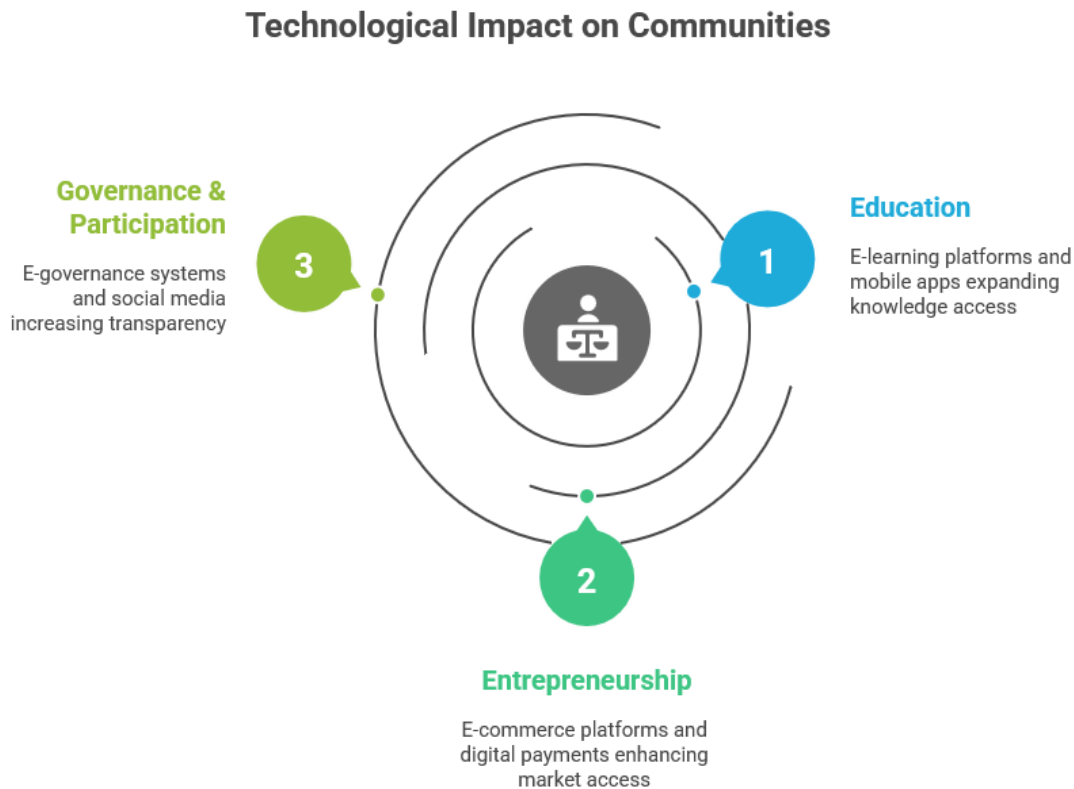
Technological Impact on Communities

1

Education

E-learning platforms and mobile apps expanding knowledge access

2

Entrepreneurship

E-commerce platforms and digital payments enhancing market access

3

Governance & Participation

E-governance systems and social media increasing transparency